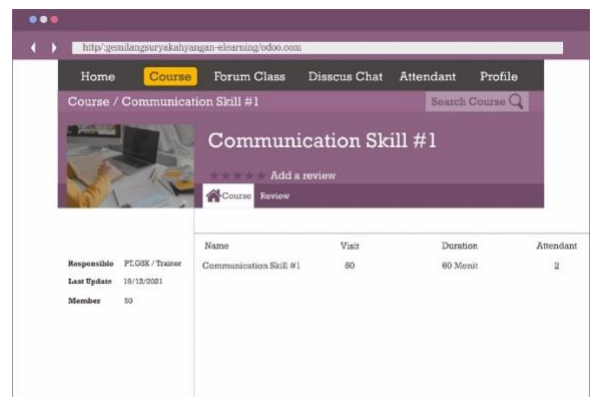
http/:gemilangsuryakahyangan-elearning/odoo.com

Home Course Forum Class Disscus Chat Attendant Profile

Course / Communication Skill #1

Search Course

Communication Skill #1

Add a review

Course Review

Responsible PT.GSK / Trainer
Last Update 19/12/2021
Member 50

| Name | Visit | Duration | Attendant |
|---|---|---|---|
| Communication Skill #1 | 50 | 60 Menit | 2 |